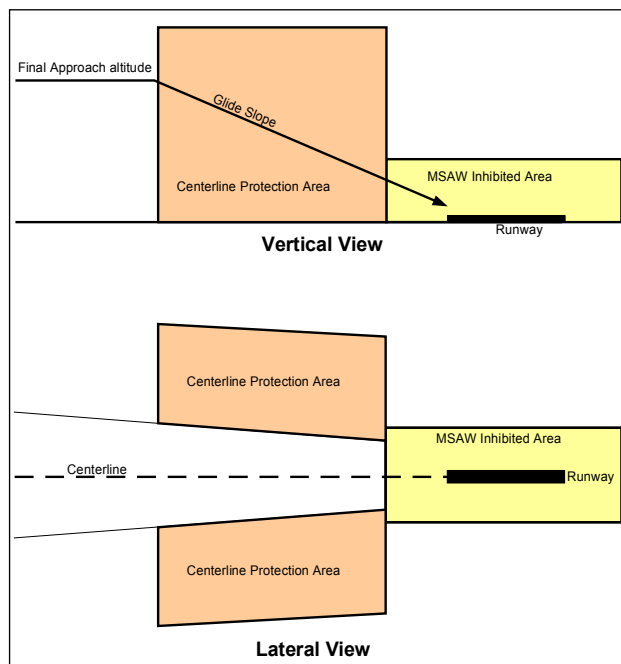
Final Approach altitude

Glide Slope

Centerline Protection Area

MSAW Inhibited Area

Runway

Vertical View

Centerline Protection Area

MSAW Inhibited Area

Centerline

Runway

Centerline Protection Area

Lateral View